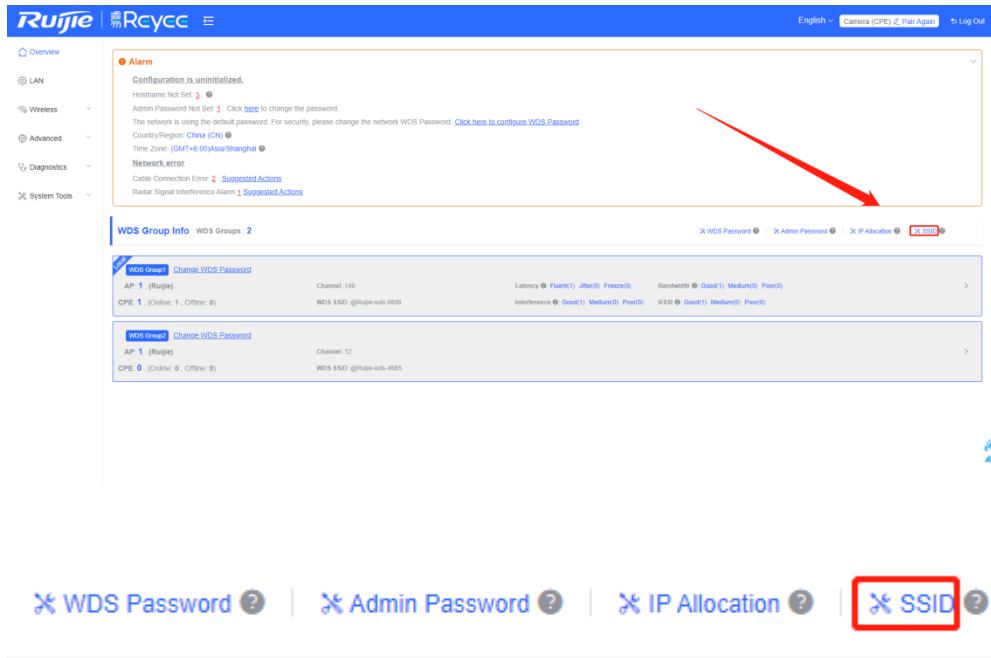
Ruijie | Reyee

English Camera (CPE) Pair Again Log Out

Overview
LAN
Wireless
Advanced
Diagnostics
System Tools

Alarm

Configuration is uninitialized.

Hostname Not Set: 3.

Admin Password Not Set: 1 . Click here to change the password.

The network is using the default password. For security, please change the network WDS Password. Click here to configure WDS Password

Country/Region: China (CN)

Time Zone: (GMT+8:00)Asia/Shanghai

Network error

Cable Connection Error: 2. Suggested Actions

Radar Signal Interference Alarm 1 Suggested Actions

WDS Group Info WDS Groups : 2

WDS Password | Admin Password | IP Allocation | SSID

Local

WDS Group1 Change WDS Password

AP: 1 (Ruijie) Channel :149 Latency: Fluent(1) Jitter(0) Freeze(0) Bandwidth: Good(1) Medium(0) Poor(0)

CPE: 1 , (Online: 1 , Offline: 0) WDS SSID :@Ruijie-wds-0808 Interference: Good(1) Medium(0) Poor(0) RSSI: Good(1) Medium(0) Poor(0)

WDS Group2 Change WDS Password

AP: 1 (Ruijie) Channel :12

CPE: 0 , (Online: 0 , Offline: 0) WDS SSID :@Ruijie-wds-46B5

WDS Password | Admin Password | IP Allocation | SSID